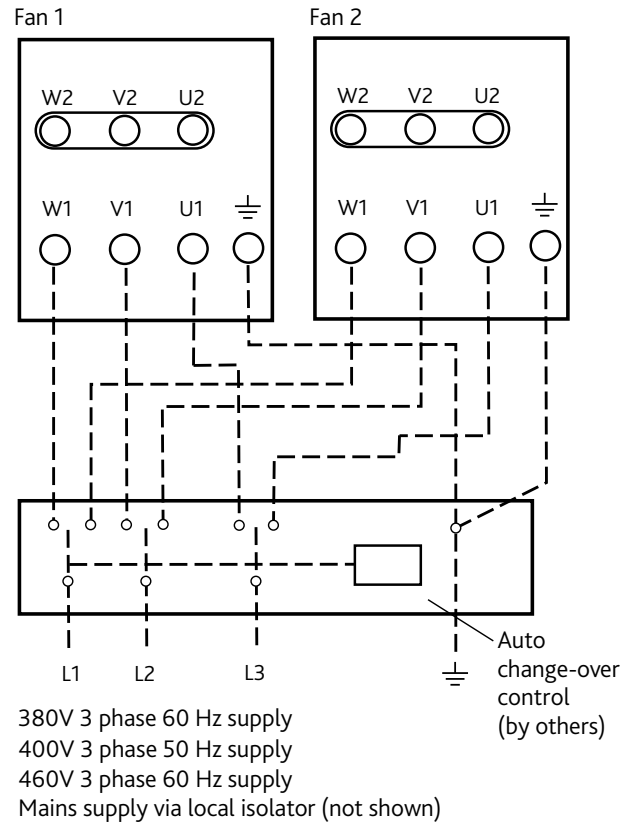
Fan 1

Fan 2

W2 V2 U2

W1 V1 U1

W2 V2 U2

W1 V1 U1

L1 L2 L3

Auto change-over control (by others)

380V 3 phase 60 Hz supply
400V 3 phase 50 Hz supply
460V 3 phase 60 Hz supply
Mains supply via local isolator (not shown)